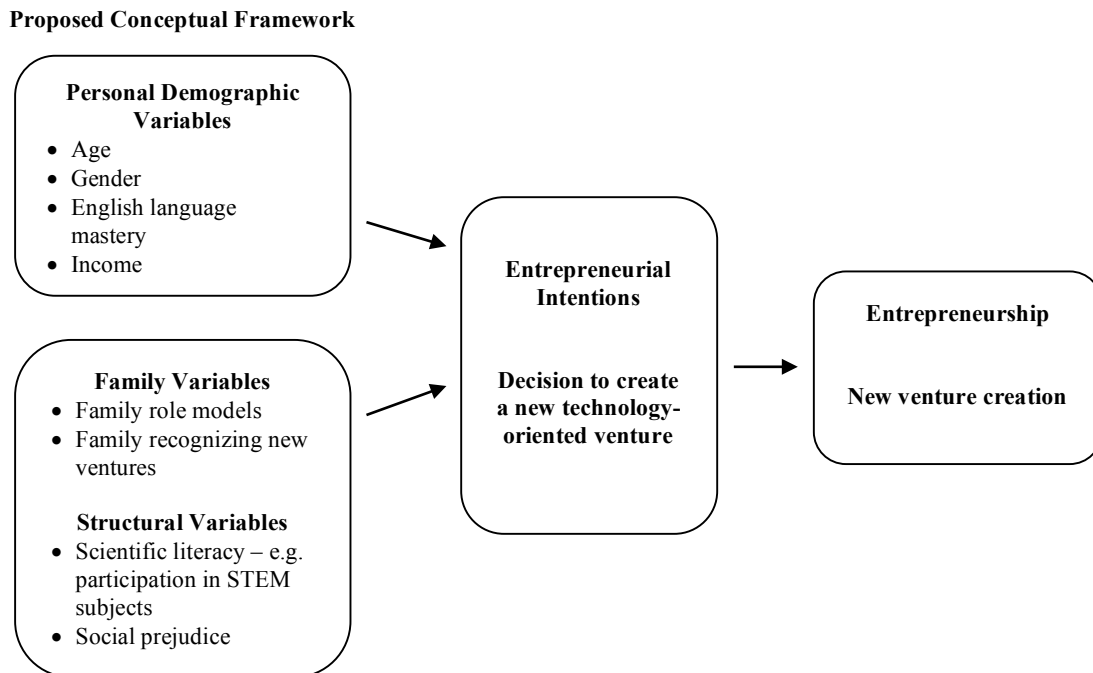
**Proposed Conceptual Framework**

**Personal Demographic Variables**
- Age
- Gender
- English language mastery
- Income

**Family Variables**
- Family role models
- Family recognizing new ventures

**Structural Variables**
- Scientific literacy – e.g. participation in STEM subjects
- Social prejudice

**Entrepreneurial Intentions**

**Decision to create a new technology-oriented venture**

**Entrepreneurship**

**New venture creation**